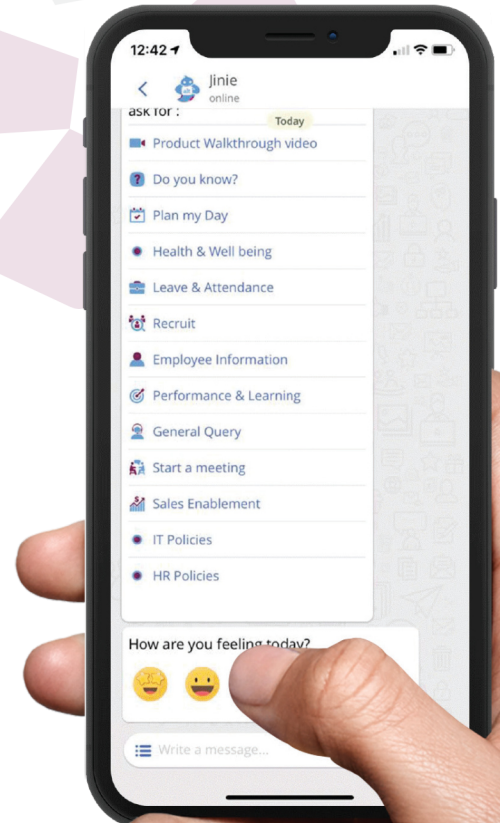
12:42

Jinie
online

ask for :

Today

Product Walkthrough video

Do you know?

Plan my Day

Health & Well being

Leave & Attendance

Recruit

Employee Information

Performance & Learning

General Query

Start a meeting

Sales Enablement

IT Policies

HR Policies

How are you feeling today?

Write a message...